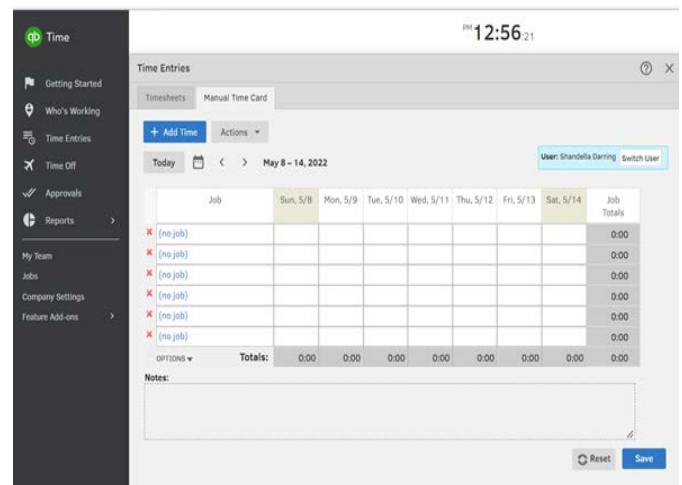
qb Time

Getting Started
Who's Working
Time Entries
Time Off
Approvals
Reports

My Team
Jobs
Company Settings
Feature Add-ons

PM 12:56:21

Time Entries

Timesheets | Manual Time Card

+ Add Time | Actions

Today | < > May 8 – 14, 2022

User: Shandella Darring | Switch User

| | Job | Sun, 5/8 | Mon, 5/9 | Tue, 5/10 | Wed, 5/11 | Thu, 5/12 | Fri, 5/13 | Sat, 5/14 | Job Totals |
|---|---|---|---|---|---|---|---|---|---|
| × | (no job) | | | | | | | | 0:00 |
| × | (no job) | | | | | | | | 0:00 |
| × | (no job) | | | | | | | | 0:00 |
| × | (no job) | | | | | | | | 0:00 |
| × | (no job) | | | | | | | | 0:00 |
| × | (no job) | | | | | | | | 0:00 |
| | OPTIONS ▾ Totals: | 0:00 | 0:00 | 0:00 | 0:00 | 0:00 | 0:00 | 0:00 | 0:00 |

Notes:

Reset | Save